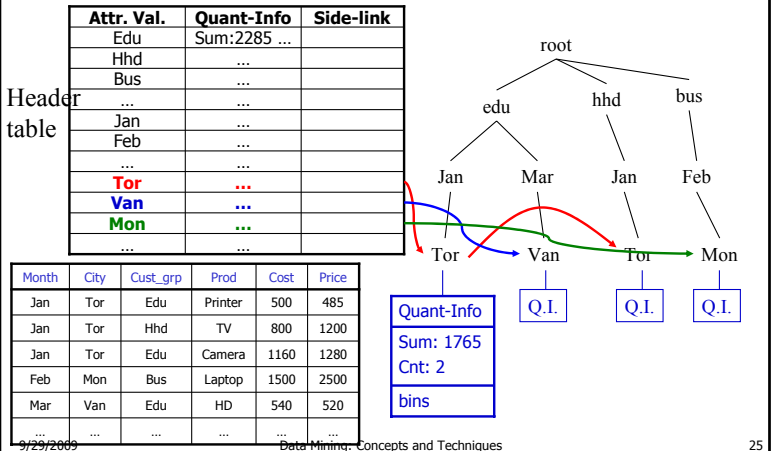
| Attr. Val. | Quant-Info | Side-link |
|---|---|---|
| Edu | Sum:2285 … | |
| Hhd | … | |
| Bus | … | |
| … | … | |
| Jan | … | |
| Feb | … | |
| … | … | |
| Tor | … | |
| Van | … | |
| Mon | … | |
| … | … | |

Header table

root

edu

hhd

bus

Jan

Mar

Jan

Feb

Tor

Van

Tor

Mon

Quant-Info

Sum: 1765

Cnt: 2

bins

Q.I.

Q.I.

Q.I.

| Month | City | Cust_grp | Prod | Cost | Price |
|---|---|---|---|---|---|
| Jan | Tor | Edu | Printer | 500 | 485 |
| Jan | Tor | Hhd | TV | 800 | 1200 |
| Jan | Tor | Edu | Camera | 1160 | 1280 |
| Feb | Mon | Bus | Laptop | 1500 | 2500 |
| Mar | Van | Edu | HD | 540 | 520 |
| … | … | … | … | … | … |

9/29/2009

Data Mining: Concepts and Techniques

25